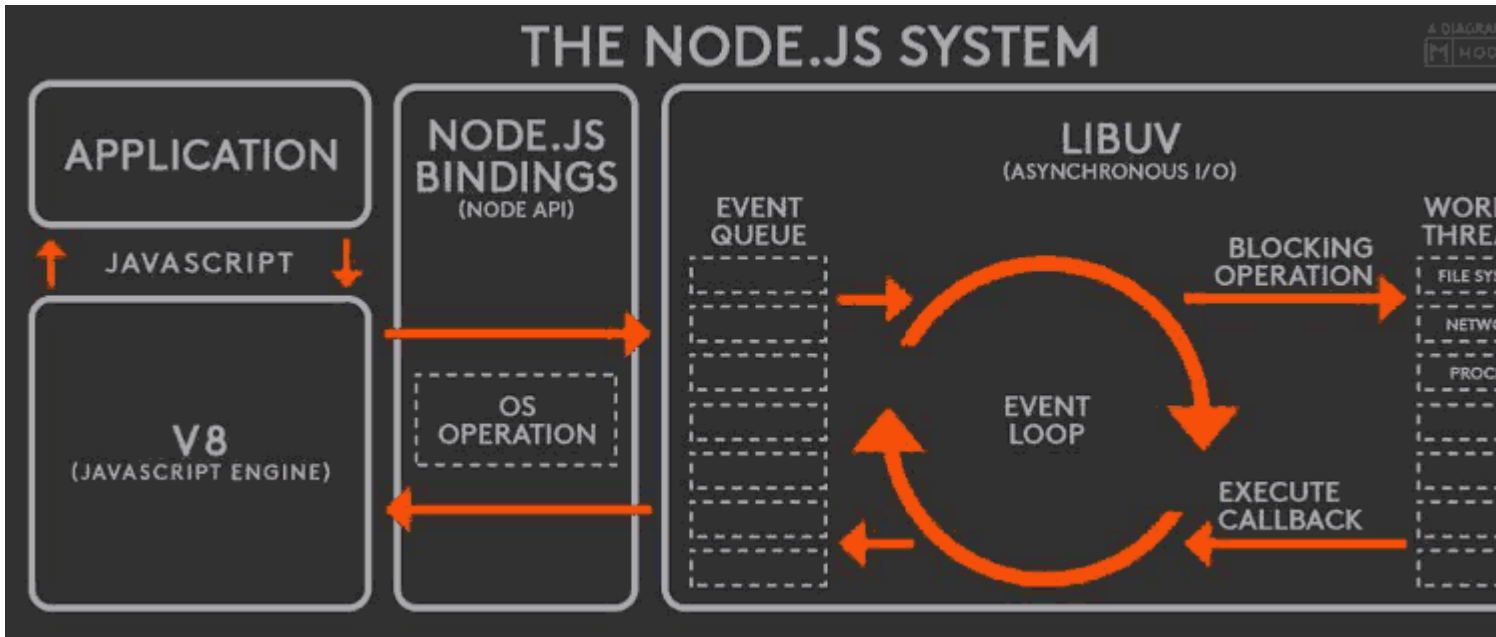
THE NODE.JS SYSTEM

A DIAGRA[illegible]
M NOD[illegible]

APPLICATION

JAVASCRIPT

V8
(JAVASCRIPT ENGINE)

NODE.JS BINDINGS
(NODE API)

OS OPERATION

LIBUV
(ASYNCHRONOUS I/O)

EVENT QUEUE

EVENT LOOP

BLOCKING OPERATION

EXECUTE CALLBACK

WOR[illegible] THRE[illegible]

FILE SYS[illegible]

NETWO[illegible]

PROC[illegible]